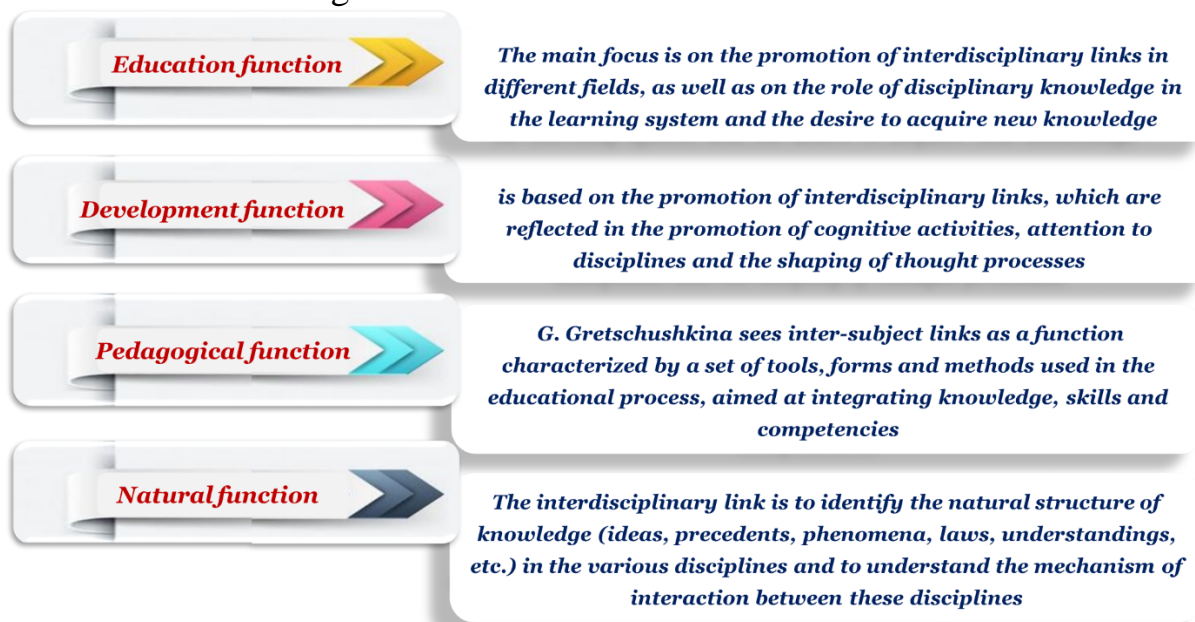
Education function

The main focus is on the promotion of interdisciplinary links in different fields, as well as on the role of disciplinary knowledge in the learning system and the desire to acquire new knowledge

Development function

is based on the promotion of interdisciplinary links, which are reflected in the promotion of cognitive activities, attention to disciplines and the shaping of thought processes

Pedagogical function

G. Gretschushkina sees inter-subject links as a function characterized by a set of tools, forms and methods used in the educational process, aimed at integrating knowledge, skills and competencies

Natural function

The interdisciplinary link is to identify the natural structure of knowledge (ideas, precedents, phenomena, laws, understandings, etc.) in the various disciplines and to understand the mechanism of interaction between these disciplines